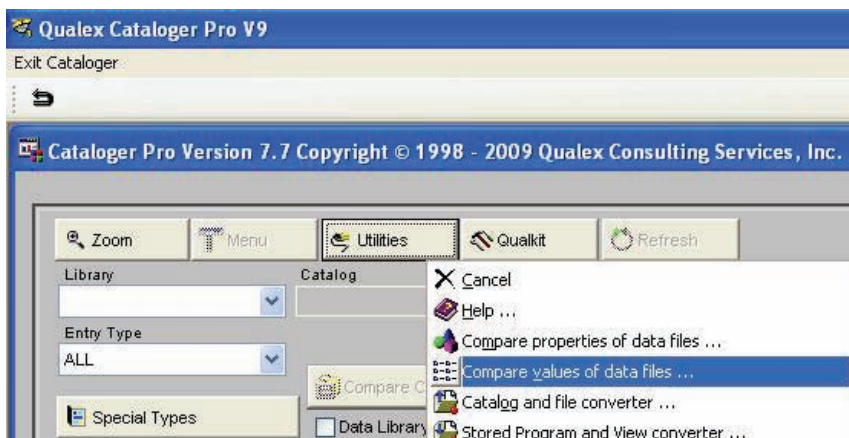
Qualex Cataloger Pro V9

Exit Cataloger

Cataloger Pro Version 7.7 Copyright © 1998 - 2009 Qualex Consulting Services, Inc.

Zoom

Menu

Utilities

Qualkit

Refresh

Library

Catalog

Entry Type

ALL

Compare C

Special Types

Data Library

Cancel

Help ...

Compare properties of data files ...

Compare values of data files ...

Catalog and file converter ...

Stored Program and View converter ...